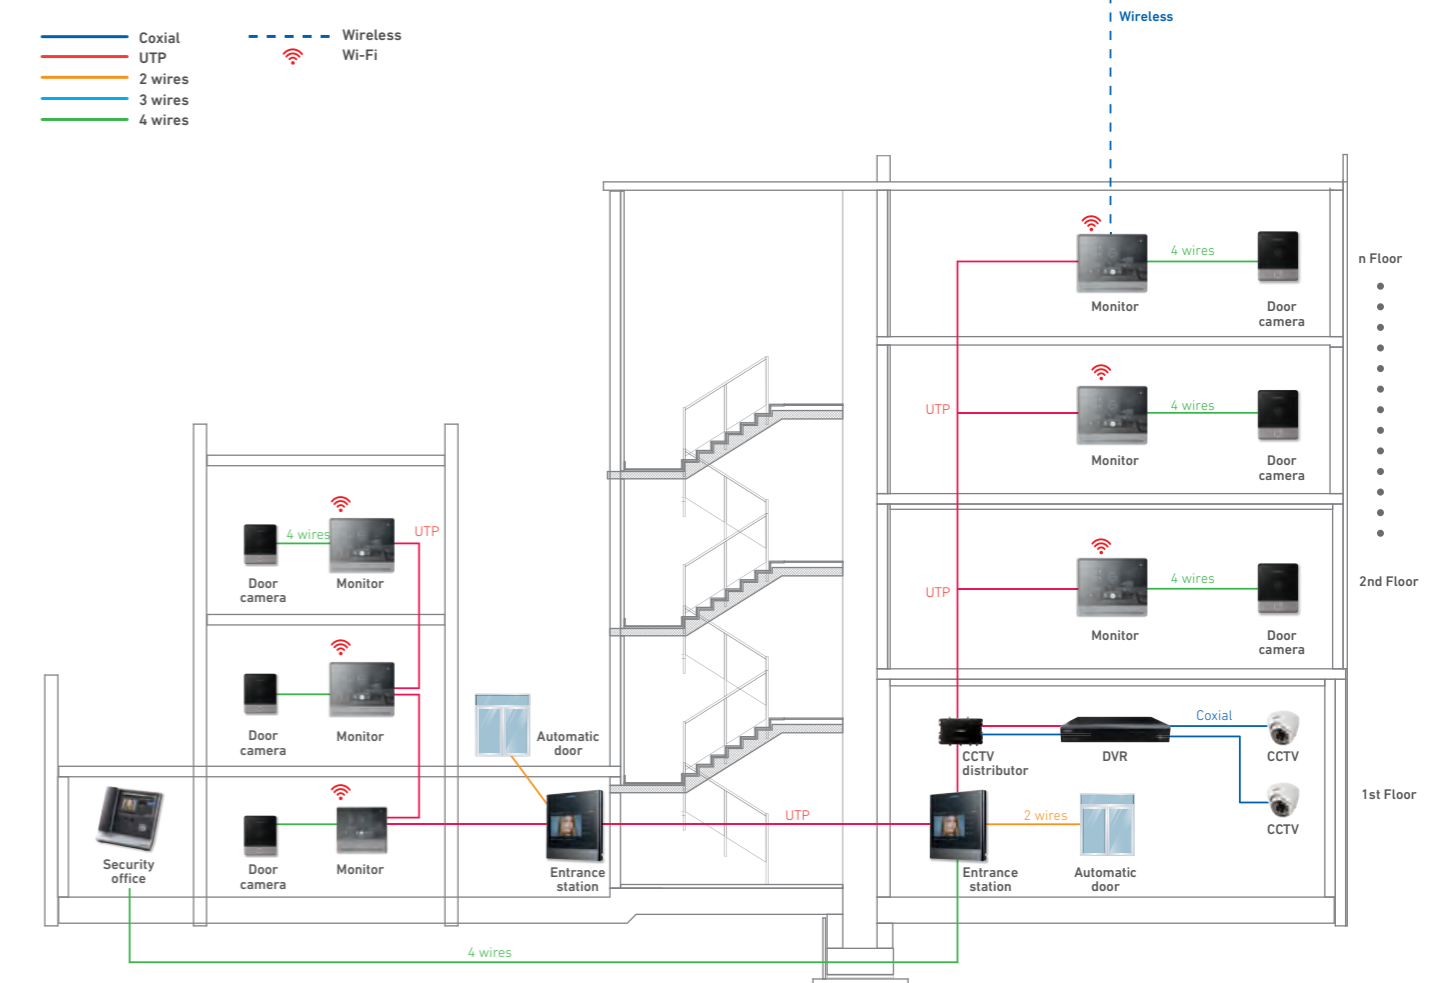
Coxial
UTP
2 wires
3 wires
4 wires
Wireless
Wi-Fi

Wireless

Monitor
4 wires
Door camera
n Floor

UTP
Monitor
4 wires
Door camera

UTP
Monitor
4 wires
Door camera
2nd Floor

Coxial
CCTV distributor
DVR
CCTV
CCTV
1st Floor

UTP
Entrance station
2 wires
Automatic door

4 wires
Door camera
Monitor
UTP

Door camera
Monitor

Door camera
Monitor

Automatic door

Security office

Entrance station

4 wires